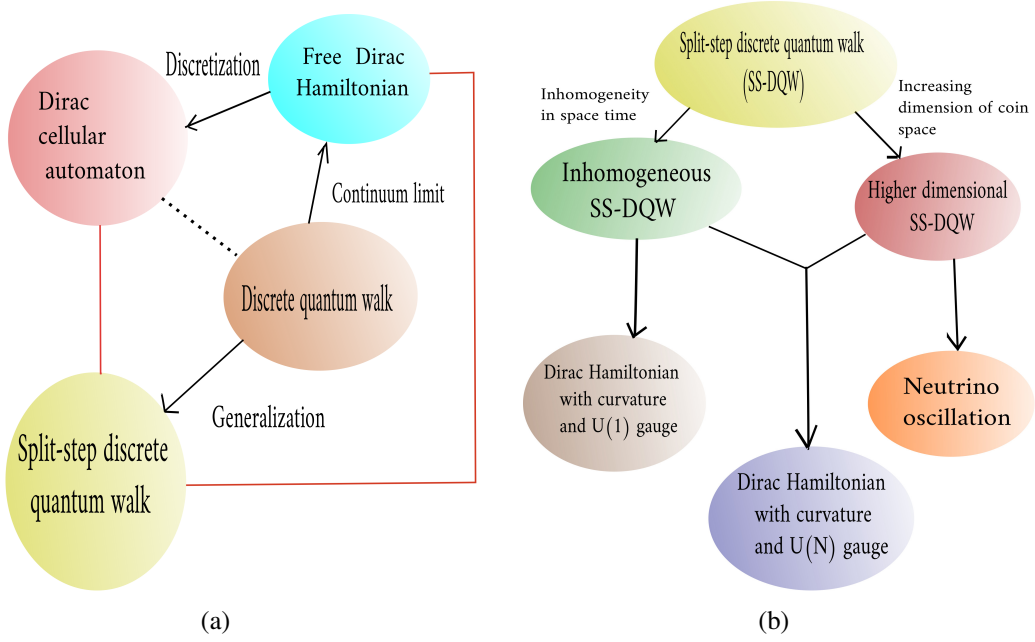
Free Dirac Hamiltonian

Discretization

Dirac cellular automaton

Continuum limit

Discrete quantum walk

Generalization

Split-step discrete quantum walk

(a)

Split-step discrete quantum walk (SS-DQW)

Inhomogeneity in space time

Increasing dimension of coin space

Inhomogeneous SS-DQW

Higher dimensional SS-DQW

Dirac Hamiltonian with curvature and U(1) gauge

Neutrino oscillation

Dirac Hamiltonian with curvature and U(N) gauge

(b)